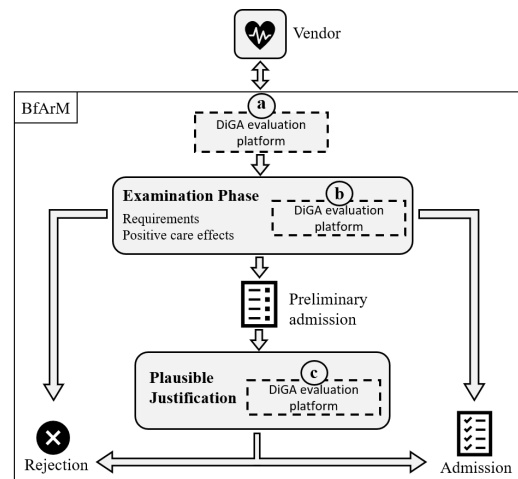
Vendor

BfArM

a

DiGA evaluation platform

Examination Phase

b

Requirements
Positive care effects

DiGA evaluation platform

Preliminary admission

Plausible Justification

c

DiGA evaluation platform

Rejection

Admission